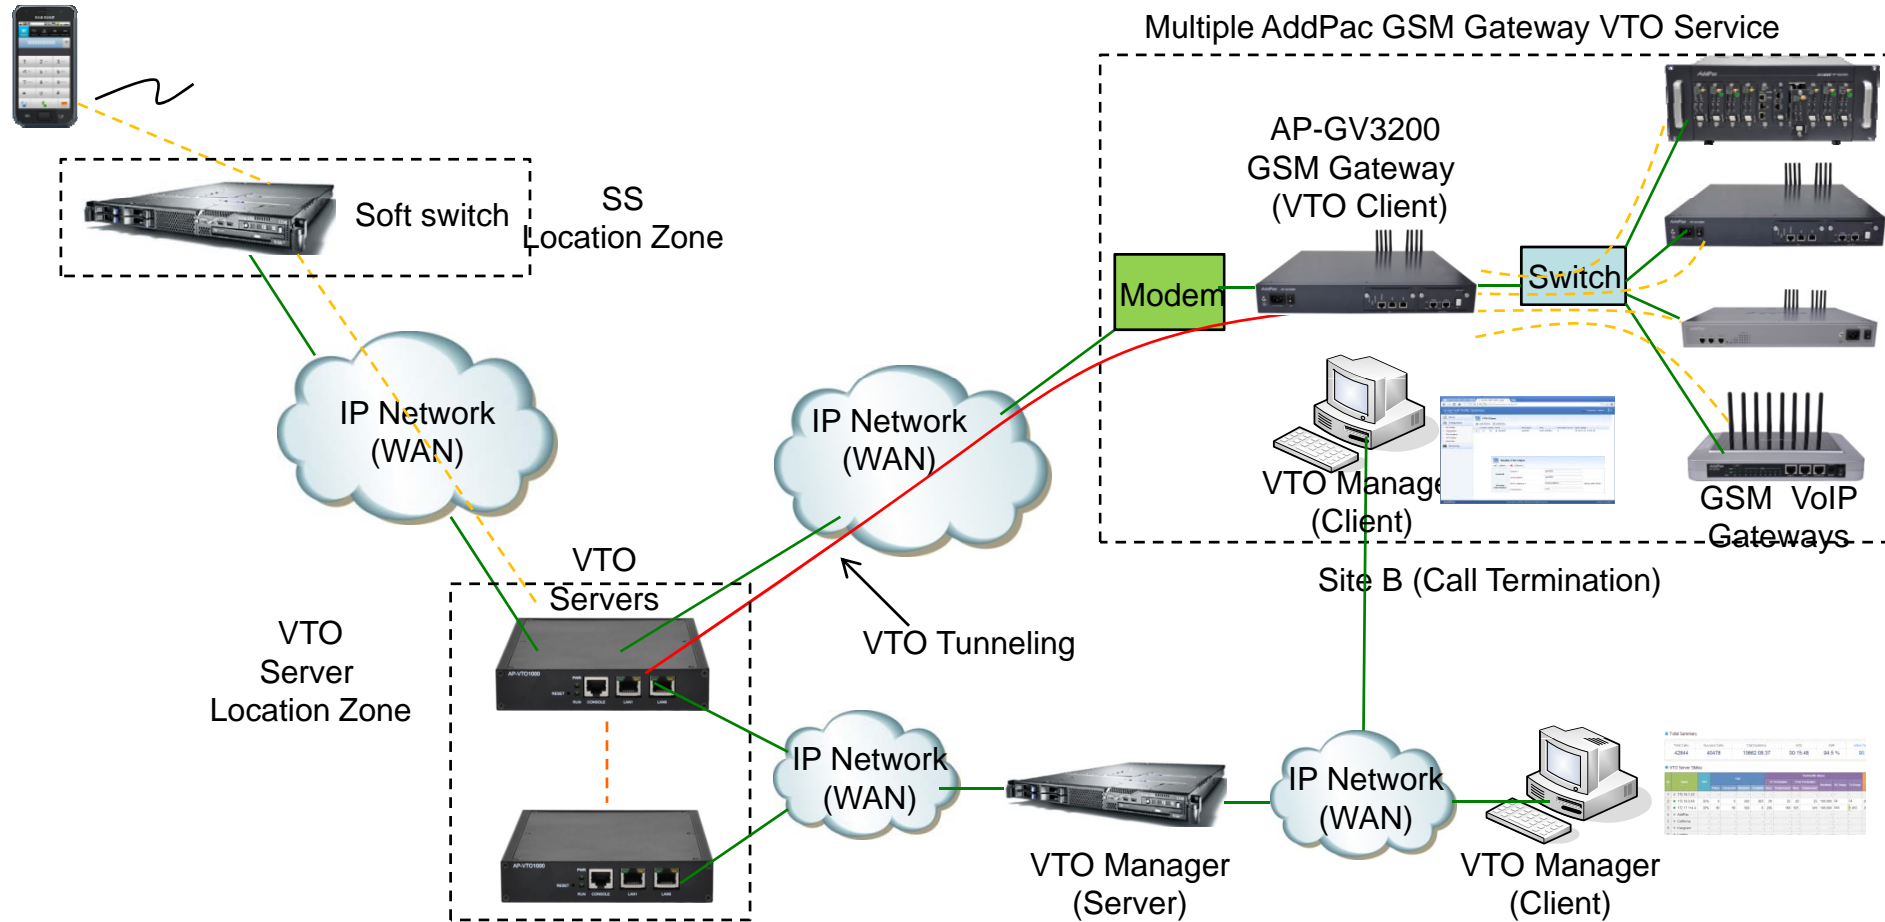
Multiple AddPac GSM Gateway VTO Service

Soft switch

SS
Location Zone

AP-GV3200
GSM Gateway
(VTO Client)

Modem

Switch

IP Network
(WAN)

IP Network
(WAN)

VTO Manager
(Client)

GSM VoIP
Gateways

Site B (Call Termination)

VTO
Servers

VTO
Server
Location Zone

VTO Tunneling

IP Network
(WAN)

IP Network
(WAN)

VTO Manager
(Server)

VTO Manager
(Client)